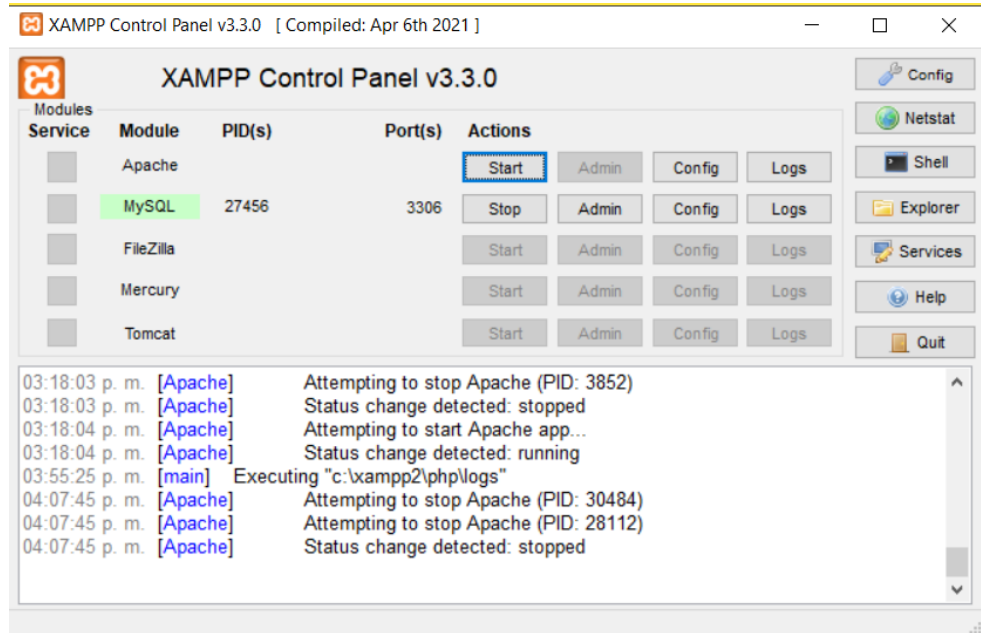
XAMPP Control Panel v3.3.0 [ Compiled: Apr 6th 2021 ]

XAMPP Control Panel v3.3.0

Config
Netstat
Shell
Explorer
Services
Help
Quit

Modules

| Service | Module | PID(s) | Port(s) | Actions | | | |
|---|---|---|---|---|---|---|---|
| | Apache | | | Start | Admin | Config | Logs |
| | MySQL | 27456 | 3306 | Stop | Admin | Config | Logs |
| | FileZilla | | | Start | Admin | Config | Logs |
| | Mercury | | | Start | Admin | Config | Logs |
| | Tomcat | | | Start | Admin | Config | Logs |

03:18:03 p. m. [Apache] Attempting to stop Apache (PID: 3852)
03:18:03 p. m. [Apache] Status change detected: stopped
03:18:04 p. m. [Apache] Attempting to start Apache app...
03:18:04 p. m. [Apache] Status change detected: running
03:55:25 p. m. [main] Executing "c:\xampp2\php\logs"
04:07:45 p. m. [Apache] Attempting to stop Apache (PID: 30484)
04:07:45 p. m. [Apache] Attempting to stop Apache (PID: 28112)
04:07:45 p. m. [Apache] Status change detected: stopped